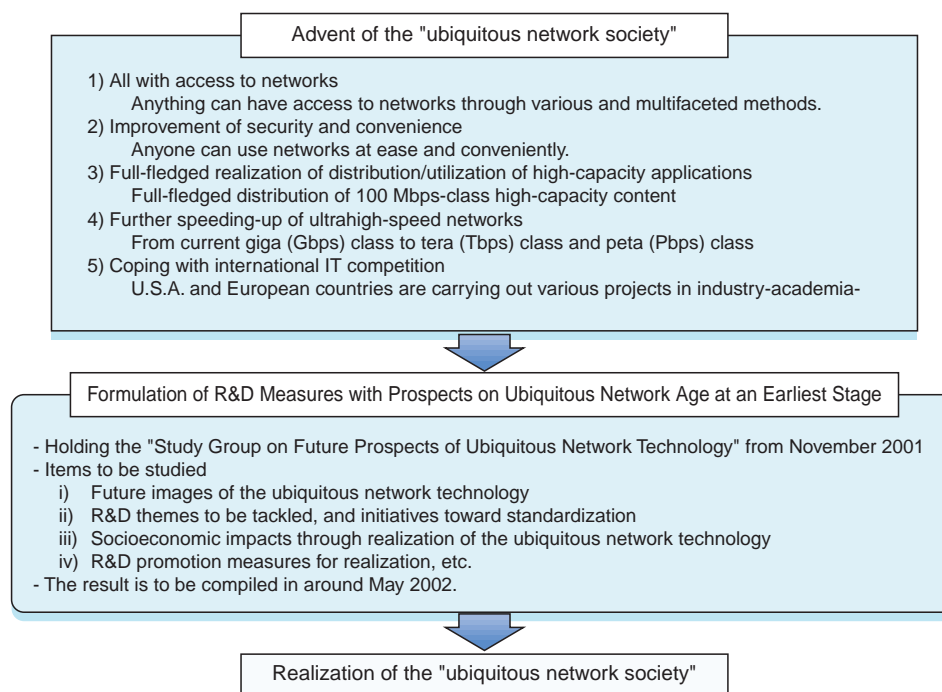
Advent of the "ubiquitous network society"

1) All with access to networks
Anything can have access to networks through various and multifaceted methods.
2) Improvement of security and convenience
Anyone can use networks at ease and conveniently.
3) Full-fledged realization of distribution/utilization of high-capacity applications
Full-fledged distribution of 100 Mbps-class high-capacity content
4) Further speeding-up of ultrahigh-speed networks
From current giga (Gbps) class to tera (Tbps) class and peta (Pbps) class
5) Coping with international IT competition
U.S.A. and European countries are carrying out various projects in industry-academia-

Formulation of R&D Measures with Prospects on Ubiquitous Network Age at an Earliest Stage

- Holding the "Study Group on Future Prospects of Ubiquitous Network Technology" from November 2001
- Items to be studied
i) Future images of the ubiquitous network technology
ii) R&D themes to be tackled, and initiatives toward standardization
iii) Socioeconomic impacts through realization of the ubiquitous network technology
iv) R&D promotion measures for realization, etc.
- The result is to be compiled in around May 2002.

Realization of the "ubiquitous network society"